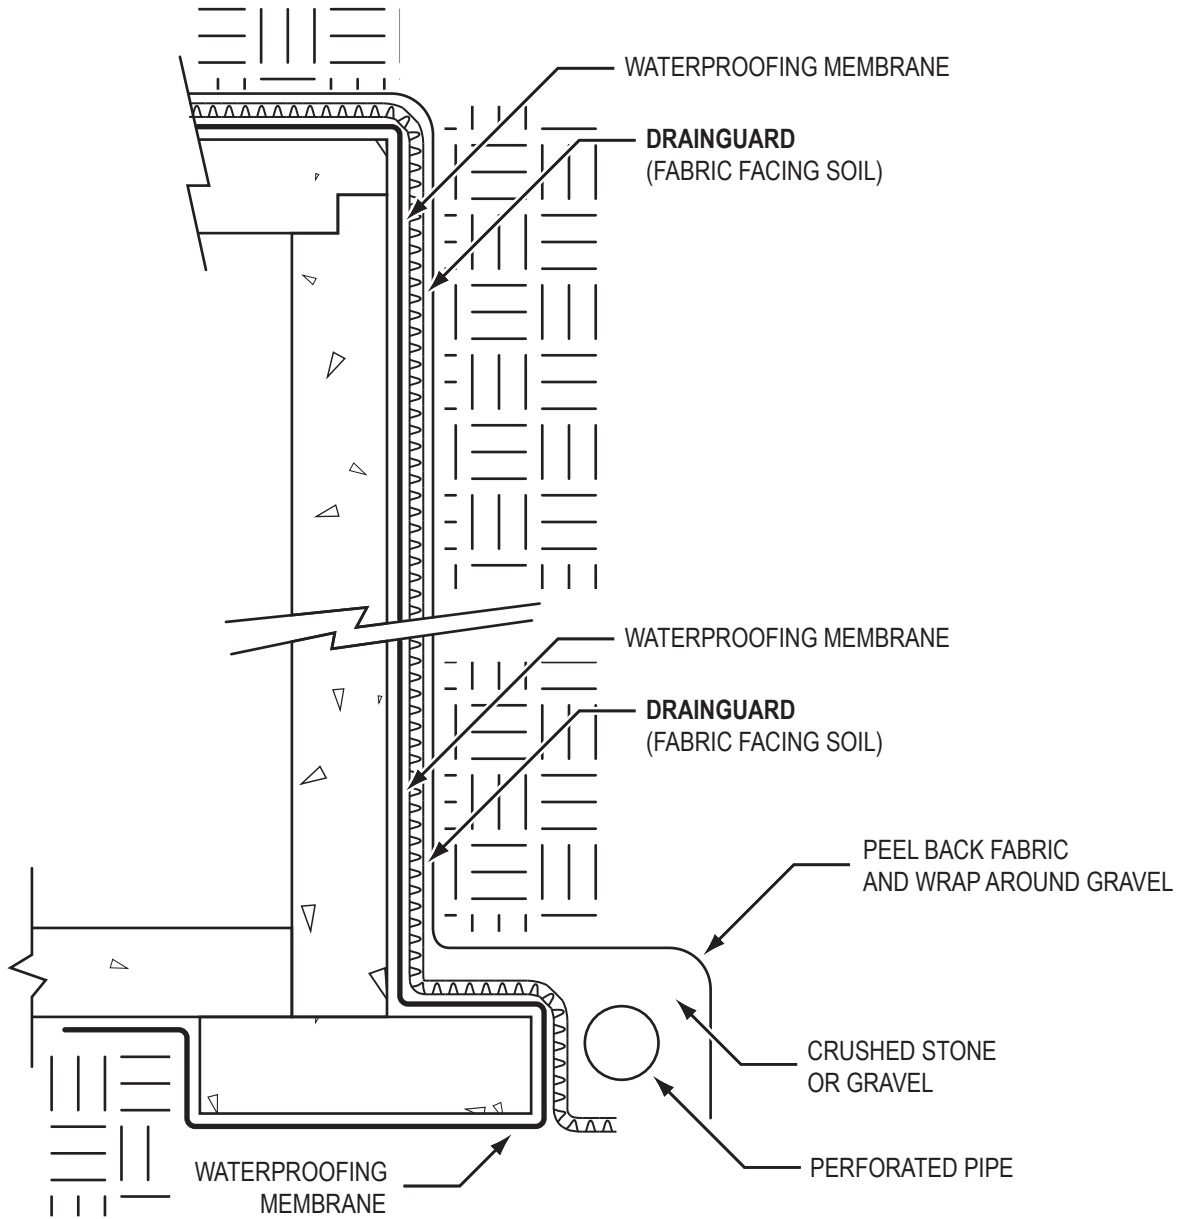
WATERPROOFING MEMBRANE

DRAINGUARD
(FABRIC FACING SOIL)

WATERPROOFING MEMBRANE

DRAINGUARD
(FABRIC FACING SOIL)

PEEL BACK FABRIC
AND WRAP AROUND GRAVEL

CRUSHED STONE
OR GRAVEL

PERFORATED PIPE

WATERPROOFING
MEMBRANE